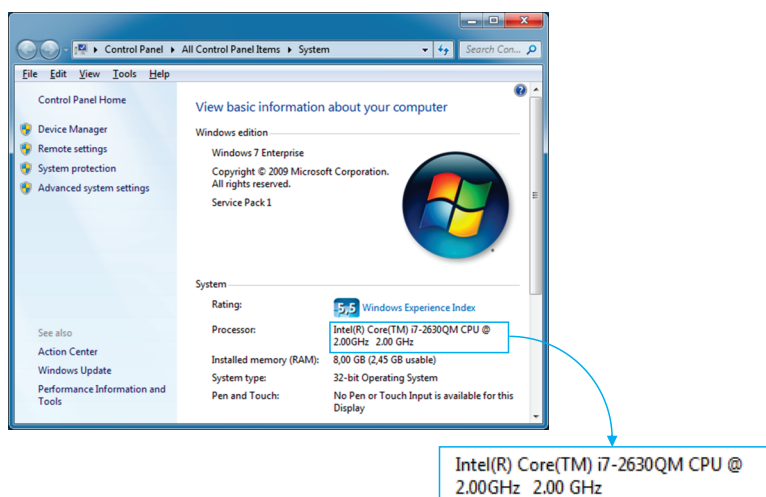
Control Panel ▸ All Control Panel Items ▸ System
Search Con...

File Edit View Tools Help

Control Panel Home

Device Manager
Remote settings
System protection
Advanced system settings

View basic information about your computer

Windows edition

Windows 7 Enterprise
Copyright © 2009 Microsoft Corporation. All rights reserved.
Service Pack 1

System

| | |
|---|---|
| Rating: | 5,5 Windows Experience Index |
| Processor: | Intel(R) Core(TM) i7-2630QM CPU @ 2.00GHz 2.00 GHz |
| Installed memory (RAM): | 8,00 GB (2,45 GB usable) |
| System type: | 32-bit Operating System |
| Pen and Touch: | No Pen or Touch Input is available for this Display |

See also
Action Center
Windows Update
Performance Information and Tools

Intel(R) Core(TM) i7-2630QM CPU @ 2.00GHz 2.00 GHz